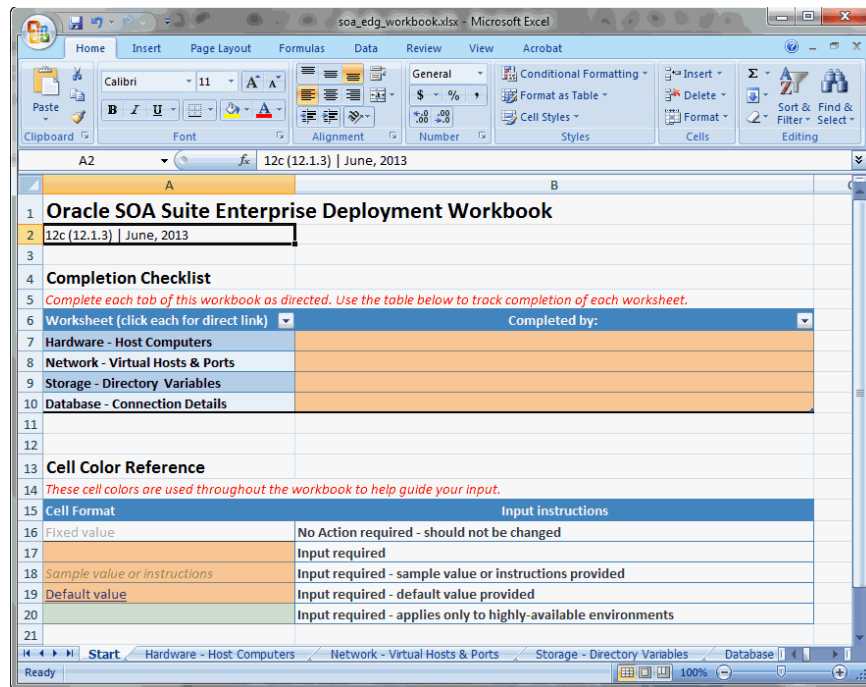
soa_edg_workbook.xlsx - Microsoft Excel

Home | Insert | Page Layout | Formulas | Data | Review | View | Acrobat

Paste
Clipboard
Calibri | 11
B I U
Font
Alignment
General
$ - % ,
Number
Conditional Formatting
Format as Table
Cell Styles
Styles
Insert
Delete
Format
Cells
Σ
Sort & Filter
Find & Select
Editing

A2 | $f_x$ | 12c (12.1.3) | June, 2013

| | A | B |
|---|---|---|
| 1 | Oracle SOA Suite Enterprise Deployment Workbook | |
| 2 | 12c (12.1.3) \| June, 2013 | |
| 3 | | |
| 4 | Completion Checklist | |
| 5 | Complete each tab of this workbook as directed. Use the table below to track completion of each worksheet. | |
| 6 | Worksheet (click each for direct link) | Completed by: |
| 7 | Hardware - Host Computers | |
| 8 | Network - Virtual Hosts & Ports | |
| 9 | Storage - Directory Variables | |
| 10 | Database - Connection Details | |
| 11 | | |
| 12 | | |
| 13 | Cell Color Reference | |
| 14 | These cell colors are used throughout the workbook to help guide your input. | |
| 15 | Cell Format | Input instructions |
| 16 | Fixed value | No Action required - should not be changed |
| 17 | | Input required |
| 18 | Sample value or instructions | Input required - sample value or instructions provided |
| 19 | Default value | Input required - default value provided |
| 20 | | Input required - applies only to highly-available environments |
| 21 | | |

Start | Hardware - Host Computers | Network - Virtual Hosts & Ports | Storage - Directory Variables | Database

Ready | 100%